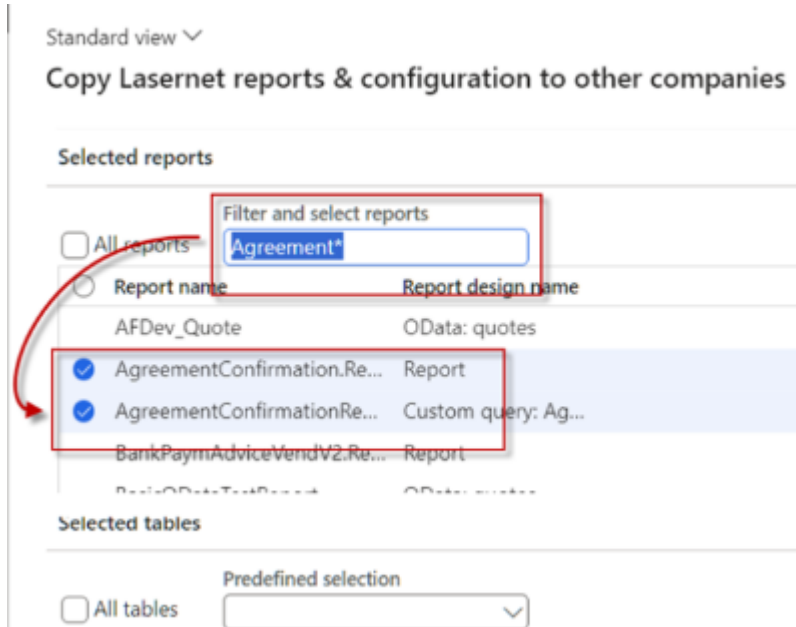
Standard view

Copy Lasernet reports & configuration to other companies

Selected reports

Filter and select reports

All reports

Agreement*

| Report name | Report design name |
|---|---|
| AFDev_Quote | OData: quotes |
| AgreementConfirmation.Re... | Report |
| AgreementConfirmationRe... | Custom query: Ag... |
| BankPaymAdviceVendV2.Re... | Report |
| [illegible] | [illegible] |

Selected tables

Predefined selection

All tables